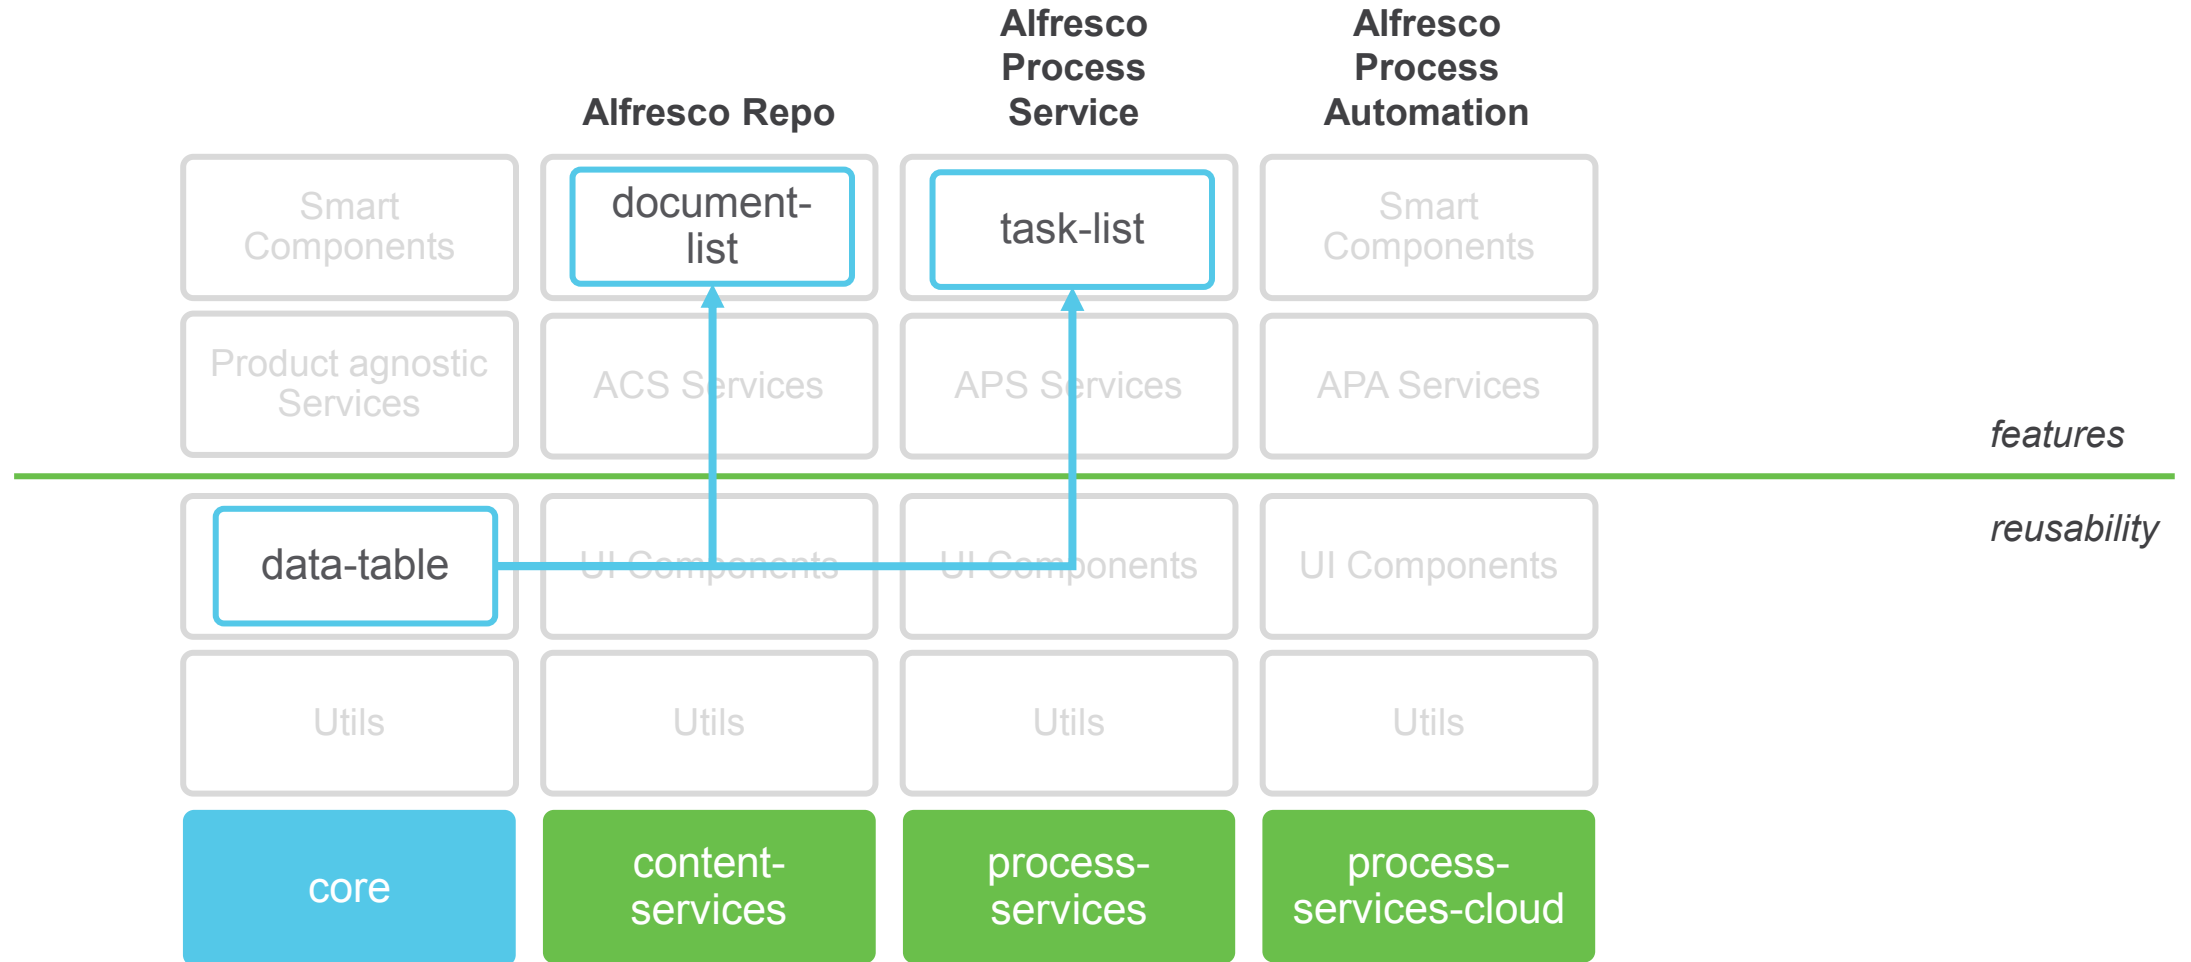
Alfresco Repo

Alfresco Process Service

Alfresco Process Automation

Smart Components

document-list

task-list

Smart Components

Product agnostic Services

ACS Services

APS Services

APA Services

features

reusability

data-table

UI Components

UI Components

UI Components

Utils

Utils

Utils

Utils

core

content-services

process-services

process-services-cloud